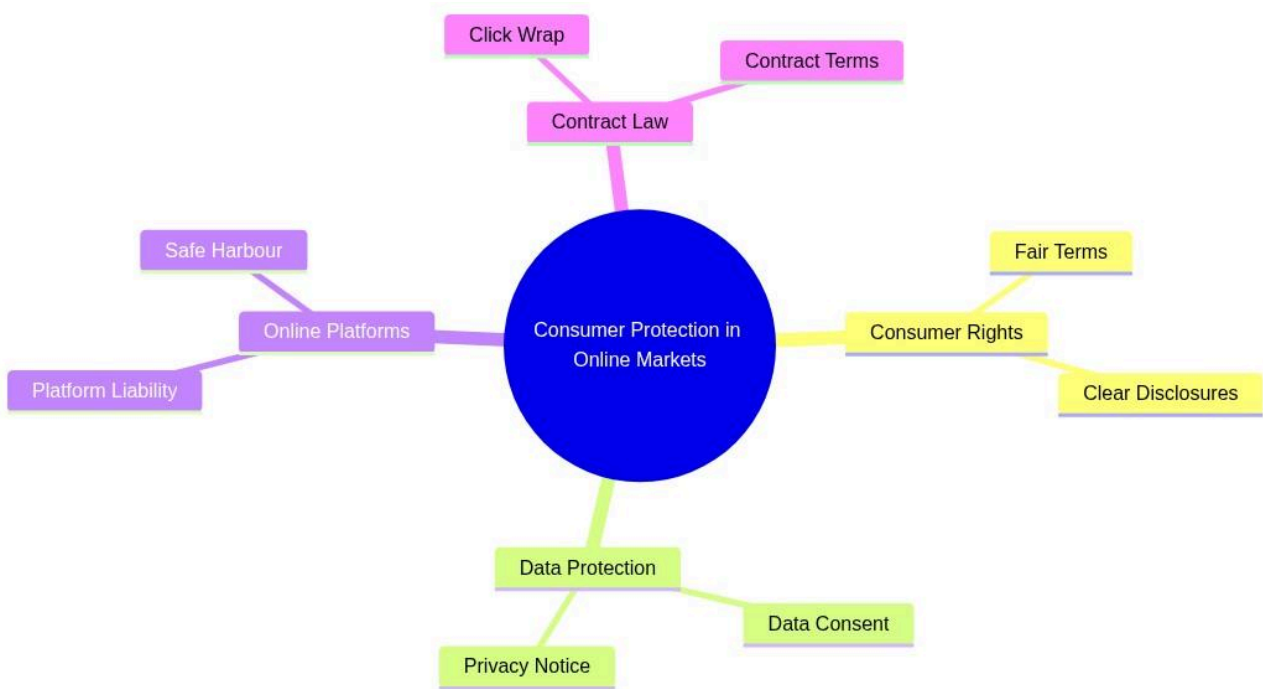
Click Wrap

Contract Terms

Contract Law

Safe Harbour

Online Platforms

Platform Liability

Consumer Protection in Online Markets

Fair Terms

Consumer Rights

Clear Disclosures

Data Protection

Data Consent

Privacy Notice